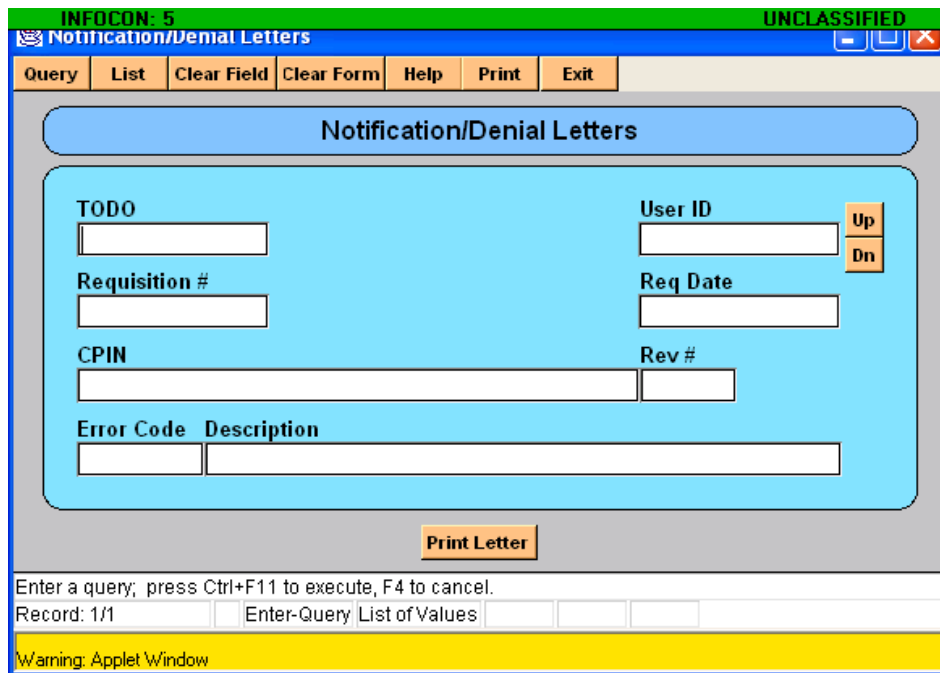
INFOCON: 5 UNCLASSIFIED

Notification/Denial Letters

Query List Clear Field Clear Form Help Print Exit

Notification/Denial Letters

TODO

User ID

Up

Dn

Requisition #

Req Date

CPIN

Rev #

Error Code Description

Print Letter

Enter a query; press Ctrl+F11 to execute, F4 to cancel.

Record: 1/1 Enter-Query List of Values

Warning: Applet Window